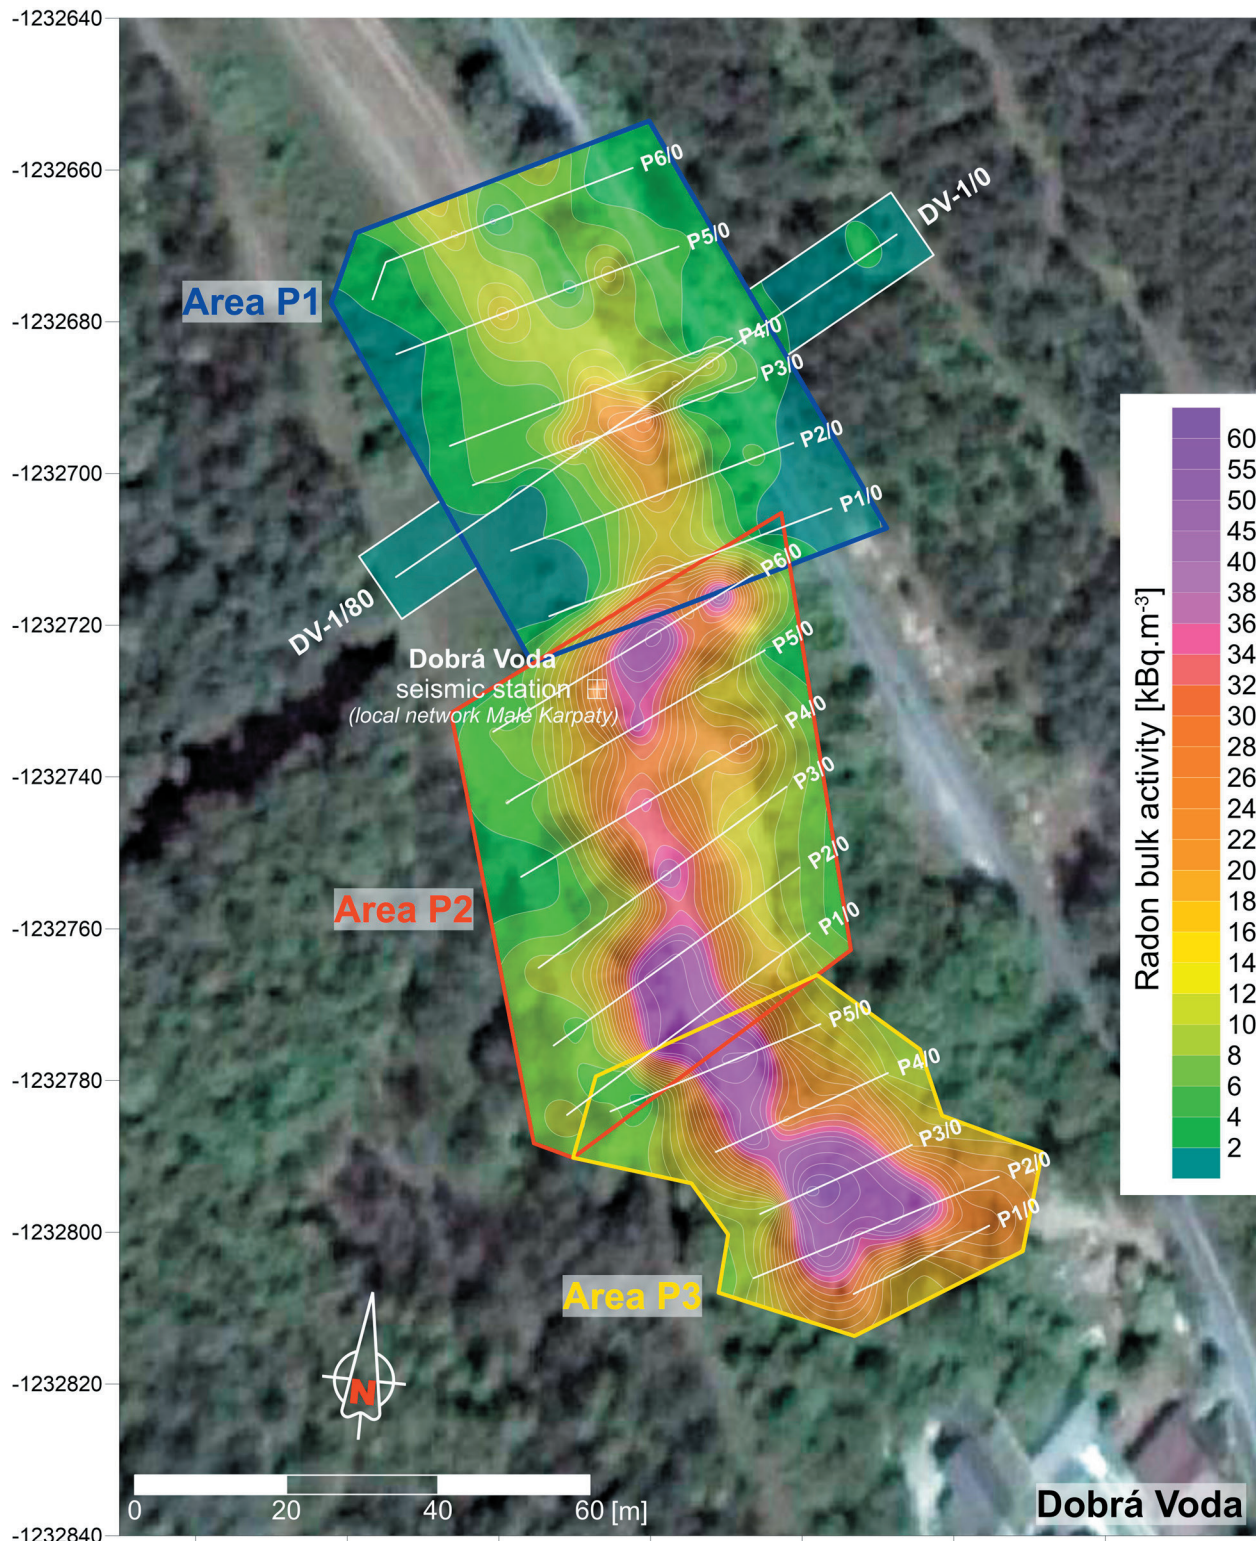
-1232640
-1232660
-1232680
-1232700
-1232720
-1232740
-1232760
-1232780
-1232800
-1232820
-1232840

P6/0
P5/0
DV-1/0
Area P1
P4/0
P3/0
P2/0
P1/0
DV-1/80
P6/0
P5/0
Dobrá Voda
seismic station
(local network Malé Karpaty)
P4/0
P3/0
P2/0
Area P2
P1/0
P5/0
P4/0
P3/0
P2/0
P1/0
Area P3
N

0 20 40 60 [m]

Dobrá Voda

Radon bulk activity [kBq.m$^{-3}$]
60
55
50
45
40
38
36
34
32
30
28
26
24
22
20
18
16
14
12
10
8
6
4
2